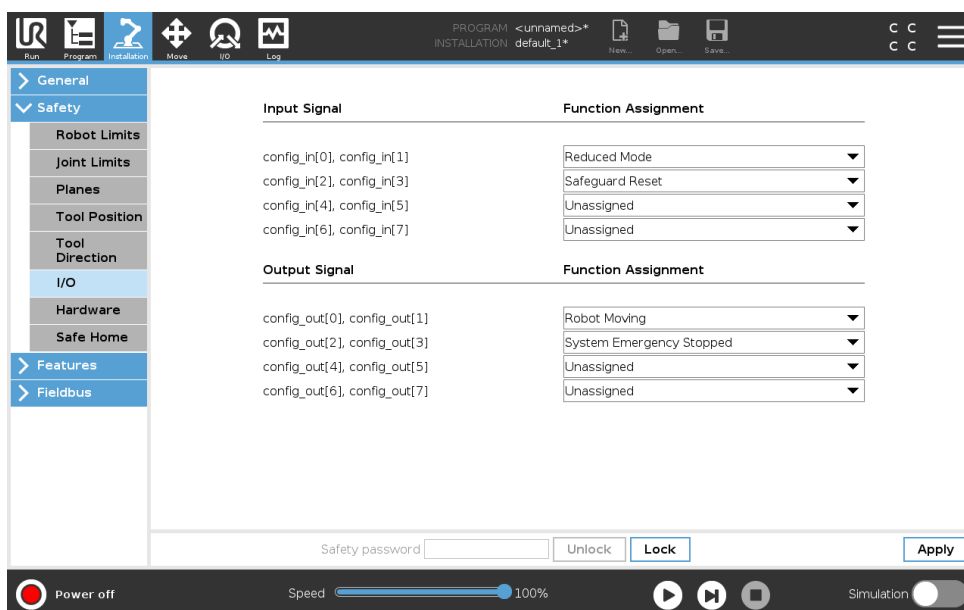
Run Program Installation Move I/O Log

PROGRAM <unnamed>*
INSTALLATION default_1*

New... Open... Save...

C C
C C

General
Safety
Robot Limits
Joint Limits
Planes
Tool Position
Tool Direction
I/O
Hardware
Safe Home
Features
Fieldbus

| Input Signal | Function Assignment |
|---|---|
| config_in[0], config_in[1] | Reduced Mode |
| config_in[2], config_in[3] | Safeguard Reset |
| config_in[4], config_in[5] | Unassigned |
| config_in[6], config_in[7] | Unassigned |

| Output Signal | Function Assignment |
|---|---|
| config_out[0], config_out[1] | Robot Moving |
| config_out[2], config_out[3] | System Emergency Stopped |
| config_out[4], config_out[5] | Unassigned |
| config_out[6], config_out[7] | Unassigned |

Safety password Unlock Lock Apply

Power off Speed 100% Simulation